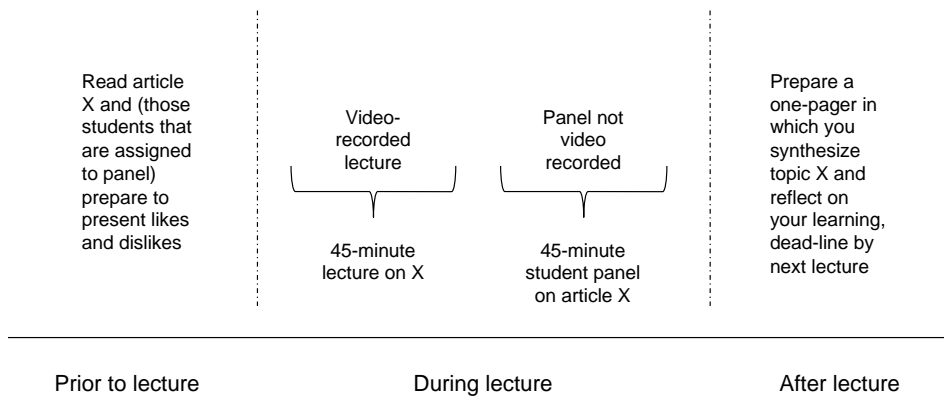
Read article X and (those students that are assigned to panel) prepare to present likes and dislikes

Video-recorded lecture

45-minute lecture on X

Panel not video recorded

45-minute student panel on article X

Prepare a one-pager in which you synthesize topic X and reflect on your learning, dead-line by next lecture

Prior to lecture

During lecture

After lecture